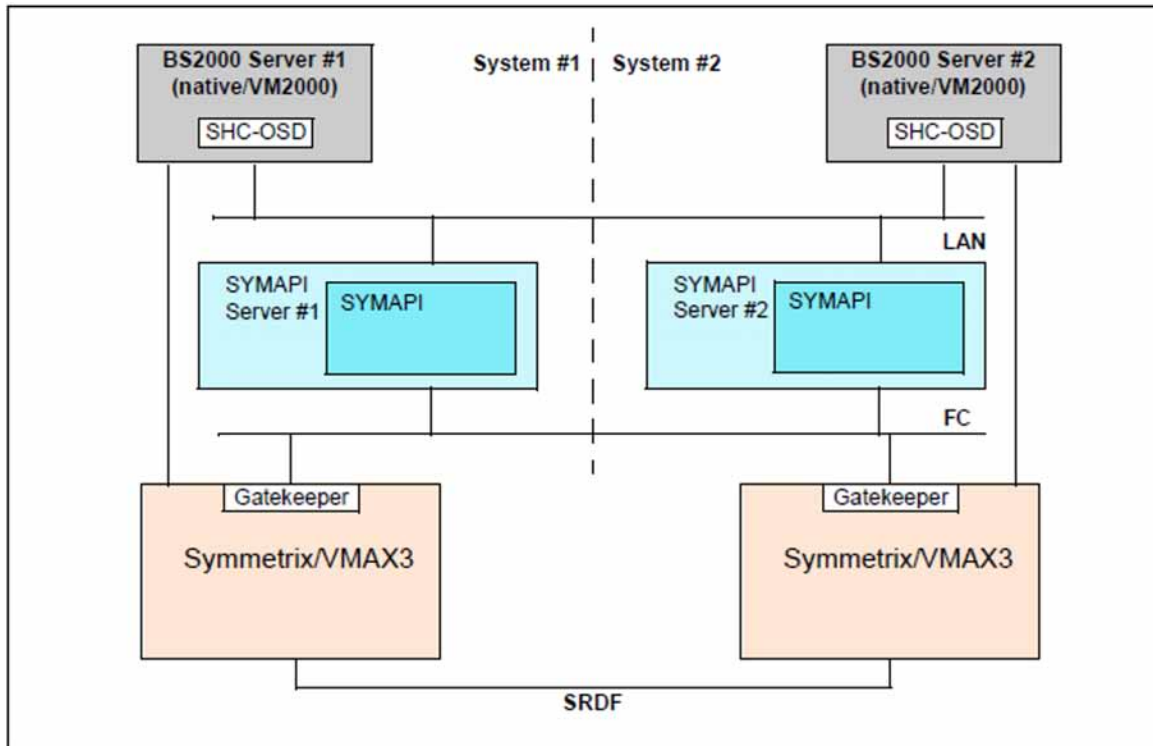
BS2000 Server #1 (native/VM2000)

SHC-OSD

System #1

System #2

BS2000 Server #2 (native/VM2000)

SHC-OSD

LAN

SYMAPI Server #1

SYMAPI

SYMAPI Server #2

SYMAPI

FC

Gatekeeper

Symmetrix/VMAX3

Gatekeeper

Symmetrix/VMAX3

SRDF